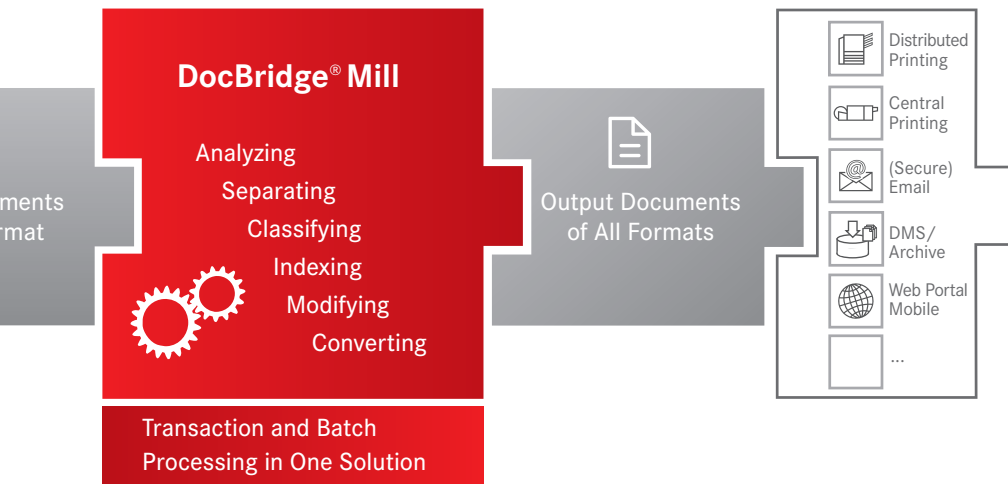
ments
rmat

DocBridge® Mill

Analyzing
Separating
Classifying
Indexing
Modifying
Converting

Transaction and Batch Processing in One Solution

Output Documents of All Formats

@

Distributed Printing

Central Printing

(Secure) Email

DMS/ Archive

Web Portal Mobile

...